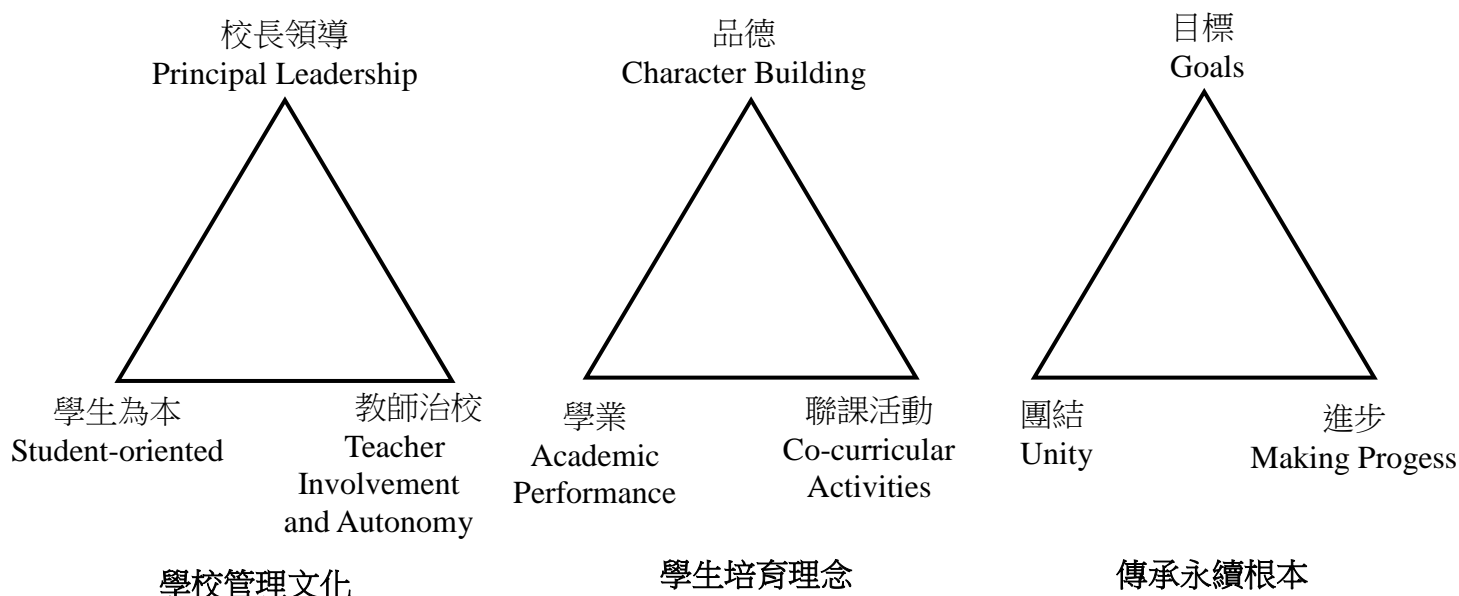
校長領導
Principal Leadership

學生為本
Student-oriented

教師治校
Teacher Involvement and Autonomy

學校管理文化

品德
Character Building

學業
Academic Performance

聯課活動
Co-curricular Activities

學生培育理念

目標
Goals

團結
Unity

進步
Making Progess

傳承永續根本